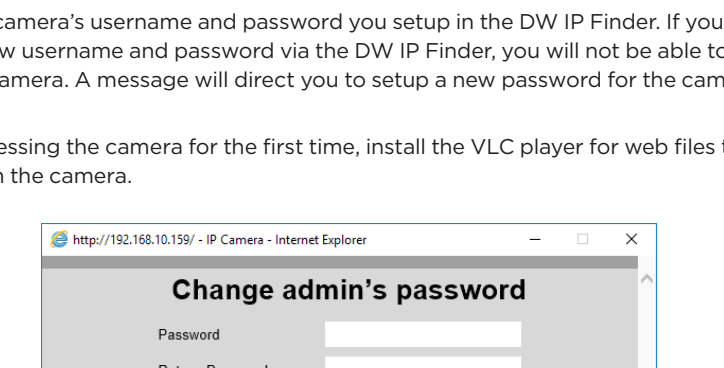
camera's username and password you setup in the DW IP Finder. If you w username and password via the DW IP Finder, you will not be able to amera. A message will direct you to setup a new password for the cam

essing the camera for the first time, install the VLC player for web files n the camera.

http://192.168.10.159/ - IP Camera - Internet Explorer

Change admin's password

Password

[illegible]